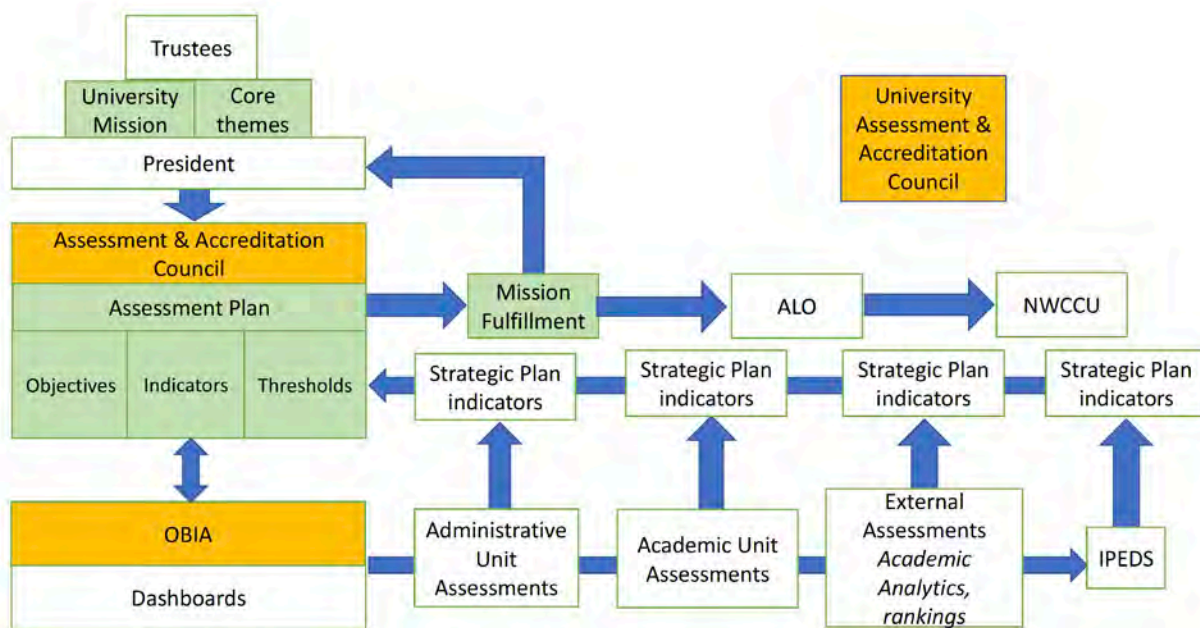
Trustees

University Mission

Core themes

President

University Assessment & Accreditation Council

Assessment & Accreditation Council

Assessment Plan

Objectives

Indicators

Thresholds

Mission Fulfillment

ALO

NWCCU

Strategic Plan indicators

Strategic Plan indicators

Strategic Plan indicators

Strategic Plan indicators

OBIA

Dashboards

Administrative Unit Assessments

Academic Unit Assessments

External Assessments *Academic Analytics, rankings*

IPEDS